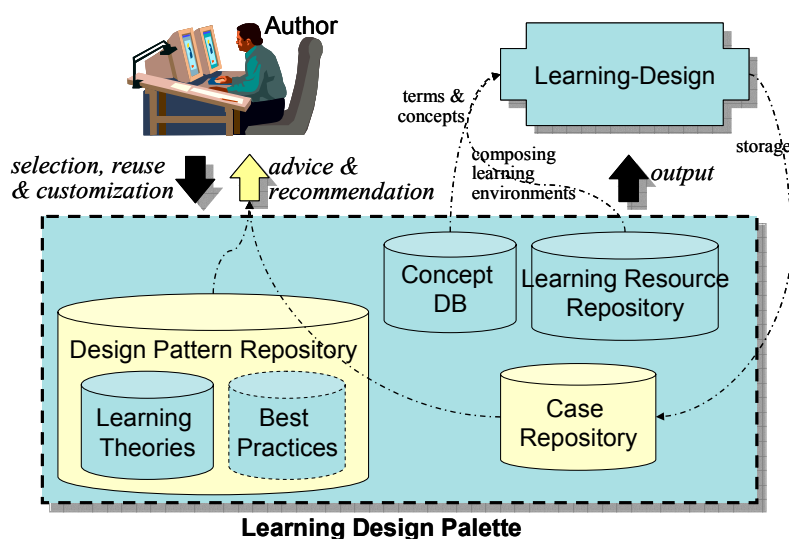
Author

Learning-Design

terms & concepts

composing learning environments

storage

selection, reuse & customization

advice & recommendation

output

Concept DB

Learning Resource Repository

Design Pattern Repository

Learning Theories

Best Practices

Case Repository

Learning Design Palette